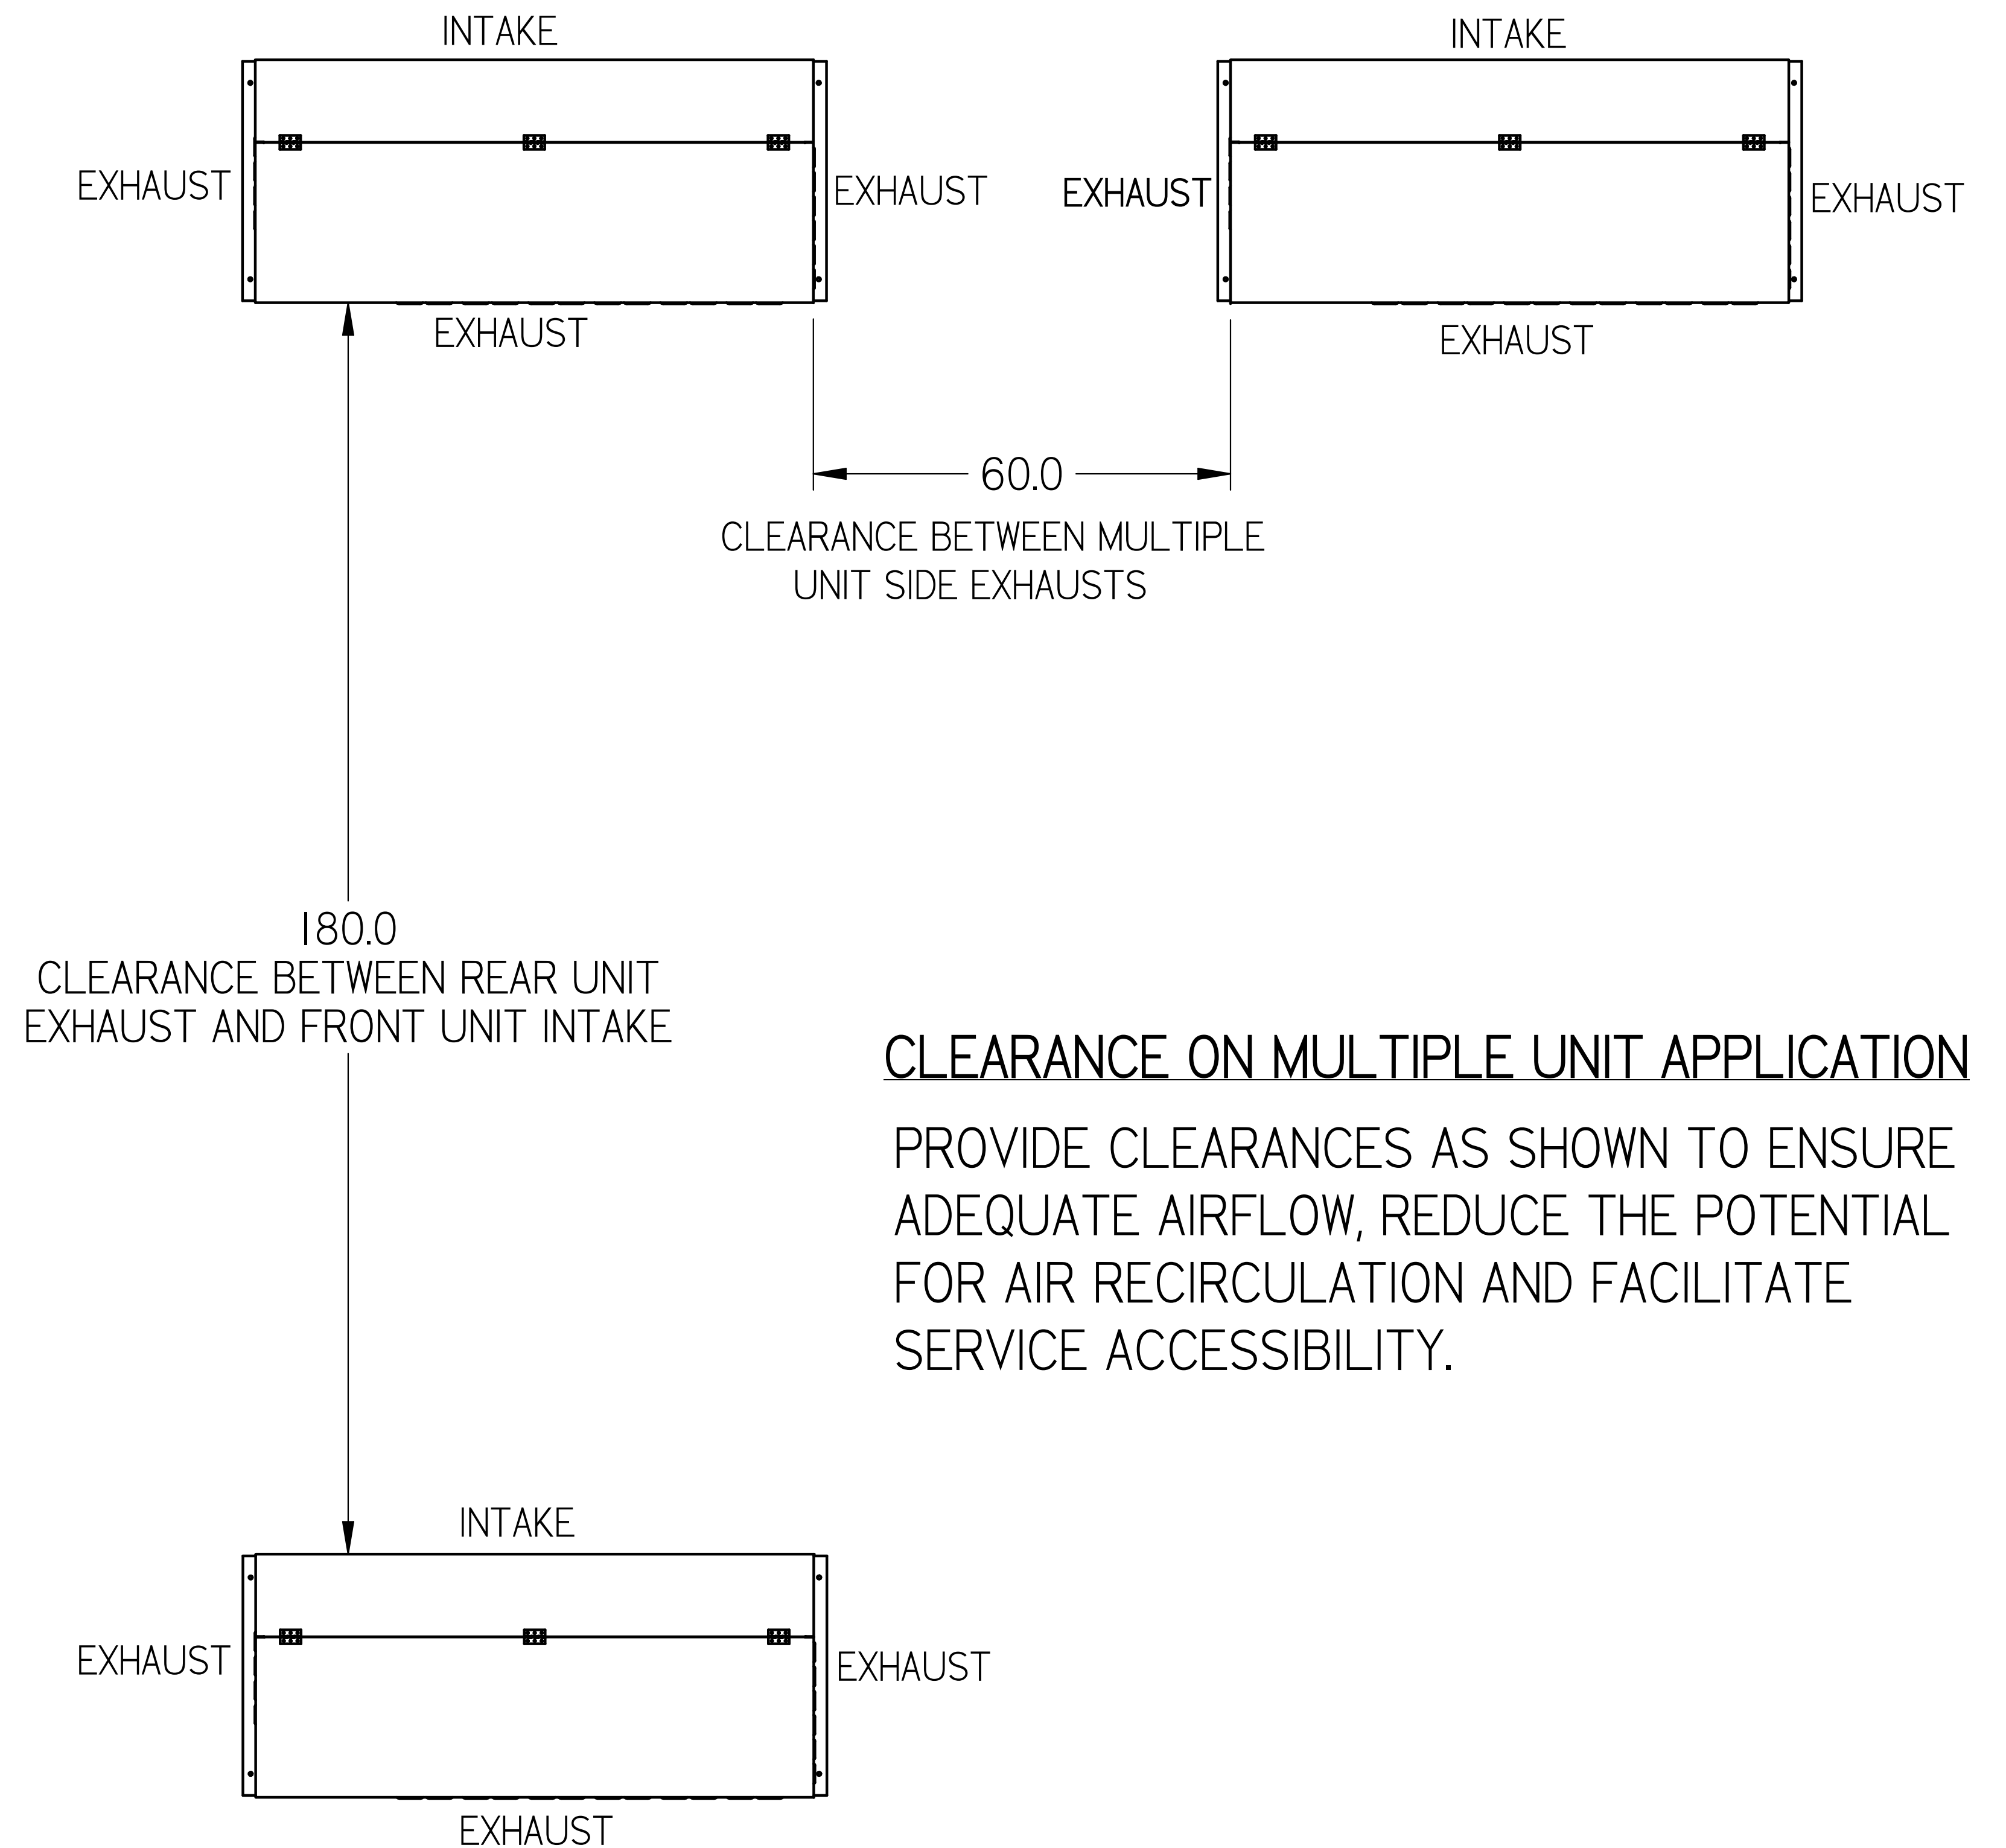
INTAKE

EXHAUST

EXHAUST

EXHAUST

INTAKE

EXHAUST

EXHAUST

EXHAUST

60.0

CLEARANCE BETWEEN MULTIPLE UNIT SIDE EXHAUSTS

180.0
CLEARANCE BETWEEN REAR UNIT EXHAUST AND FRONT UNIT INTAKE

CLEARANCE ON MULTIPLE UNIT APPLICATION

PROVIDE CLEARANCES AS SHOWN TO ENSURE ADEQUATE AIRFLOW, REDUCE THE POTENTIAL FOR AIR RECIRCULATION AND FACILITATE SERVICE ACCESSIBILITY.

INTAKE

EXHAUST

EXHAUST

EXHAUST